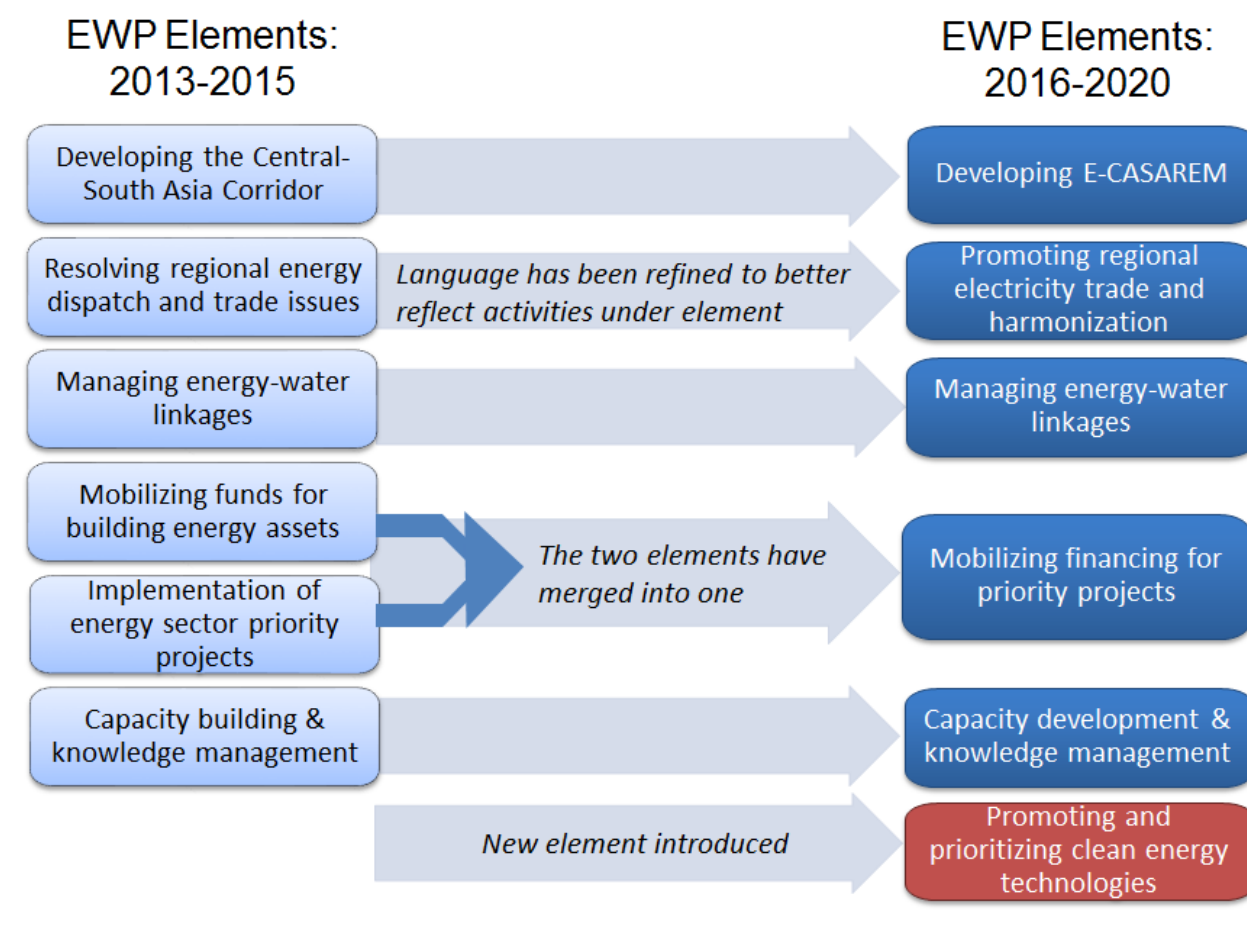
EWP Elements: 2013-2015

EWP Elements: 2016-2020

Developing the Central-South Asia Corridor

Developing E-CASAREM

Resolving regional energy dispatch and trade issues

*Language has been refined to better reflect activities under element*

Promoting regional electricity trade and harmonization

Managing energy-water linkages

Managing energy-water linkages

Mobilizing funds for building energy assets

Implementation of energy sector priority projects

*The two elements have merged into one*

Mobilizing financing for priority projects

Capacity building & knowledge management

Capacity development & knowledge management

*New element introduced*

Promoting and prioritizing clean energy technologies